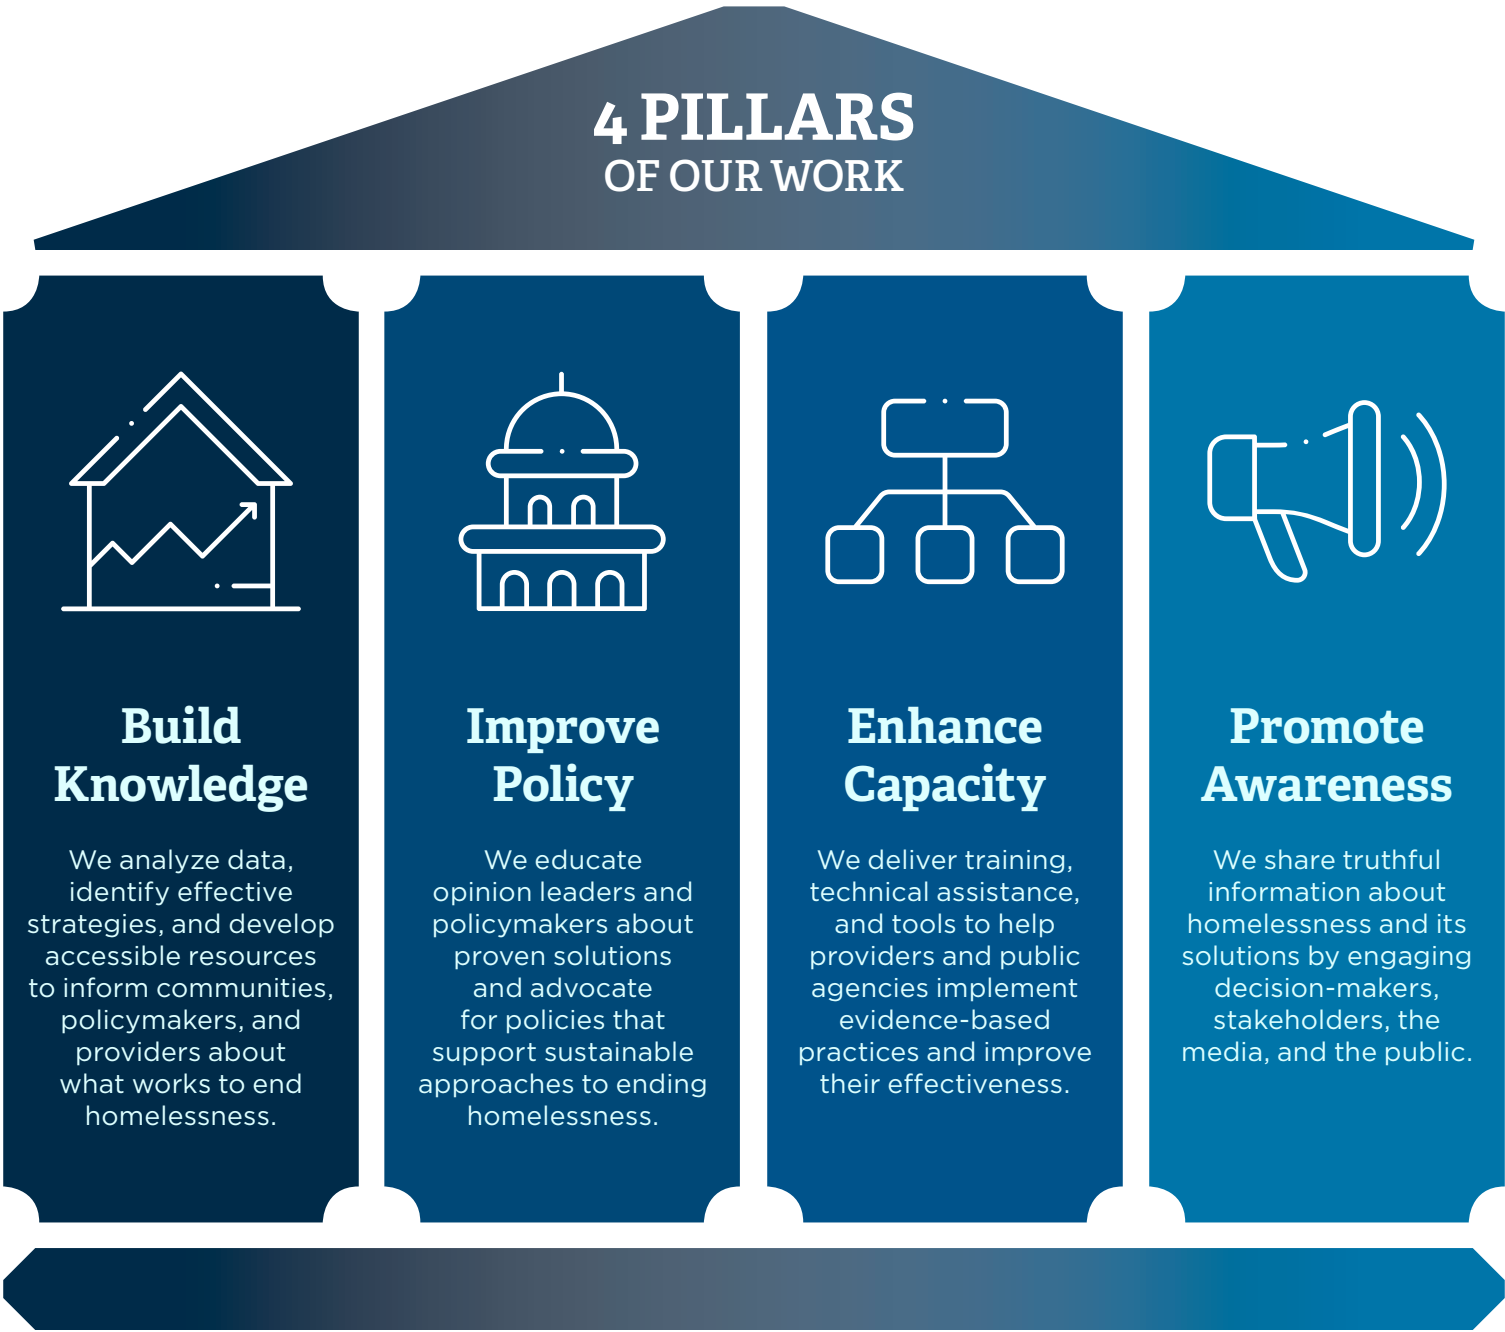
4 PILLARS
OF OUR WORK

Build Knowledge

We analyze data, identify effective strategies, and develop accessible resources to inform communities, policymakers, and providers about what works to end homelessness.

Improve Policy

We educate opinion leaders and policymakers about proven solutions and advocate for policies that support sustainable approaches to ending homelessness.

Enhance Capacity

We deliver training, technical assistance, and tools to help providers and public agencies implement evidence-based practices and improve their effectiveness.

Promote Awareness

We share truthful information about homelessness and its solutions by engaging decision-makers, stakeholders, the media, and the public.